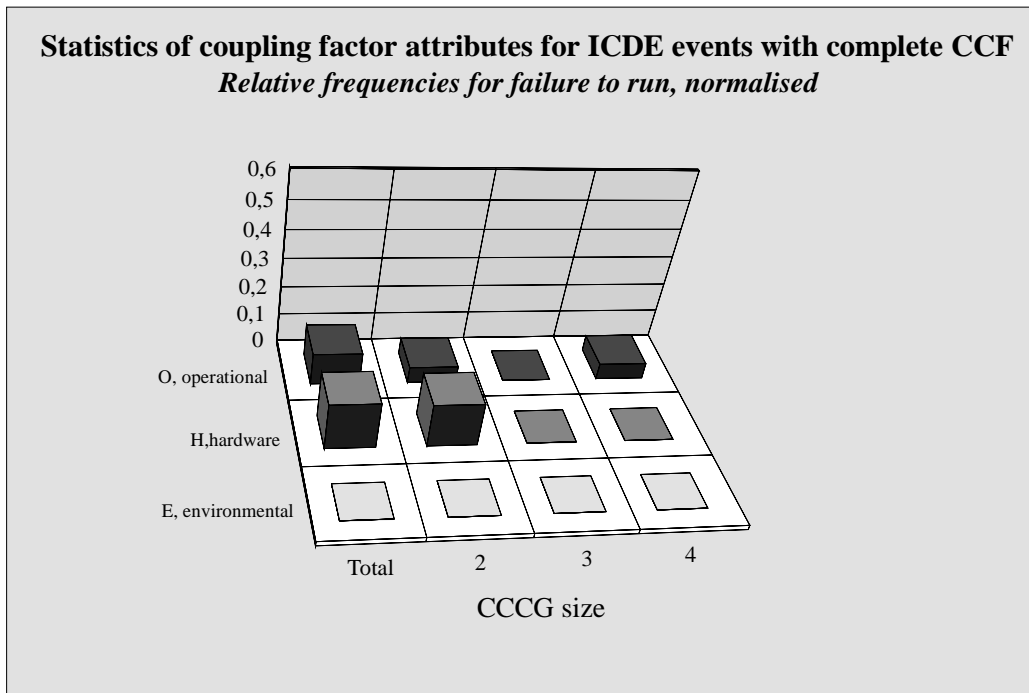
**Statistics of coupling factor attributes for ICDE events with complete CCF**
*Relative frequencies for failure to run, normalised*

0,6
0,5
0,4
0,3
0,2
0,1
0

O, operational
H,hardware
E, environmental

Total
2
3
4

CCCG size